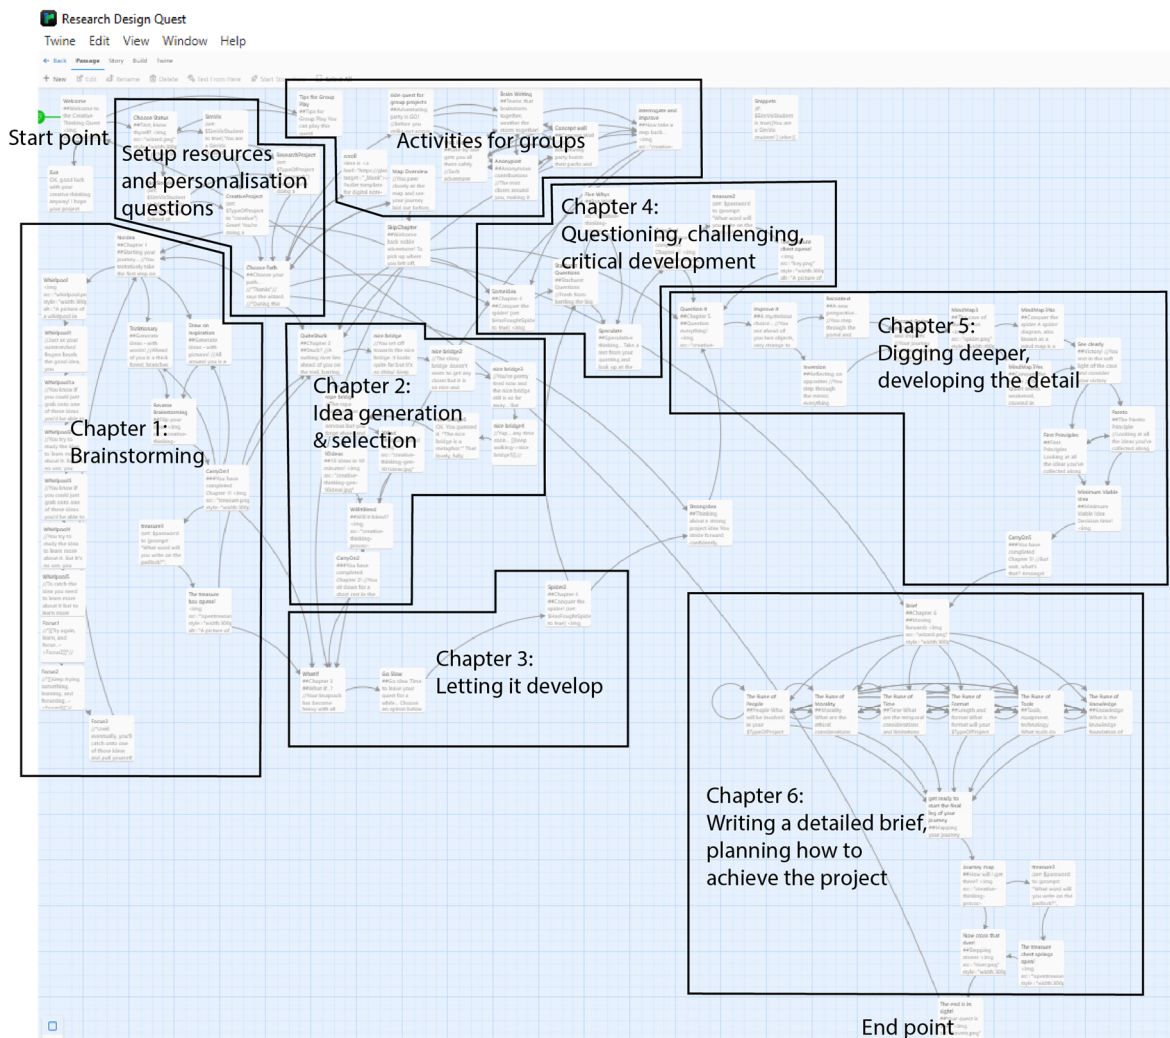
Research Design Quest

Twine Edit View Window Help

Back Passage Story Build Twine

New Edit Rename Delete Test From Here Start Story Here

Start point

Setup resources and personalisation questions

Activities for groups

Chapter 4: Questioning, challenging, critical development

Chapter 5: Digging deeper, developing the detail

Chapter 2: Idea generation & selection

Chapter 1: Brainstorming

Chapter 3: Letting it develop

Chapter 6: Writing a detailed brief, planning how to achieve the project

End point